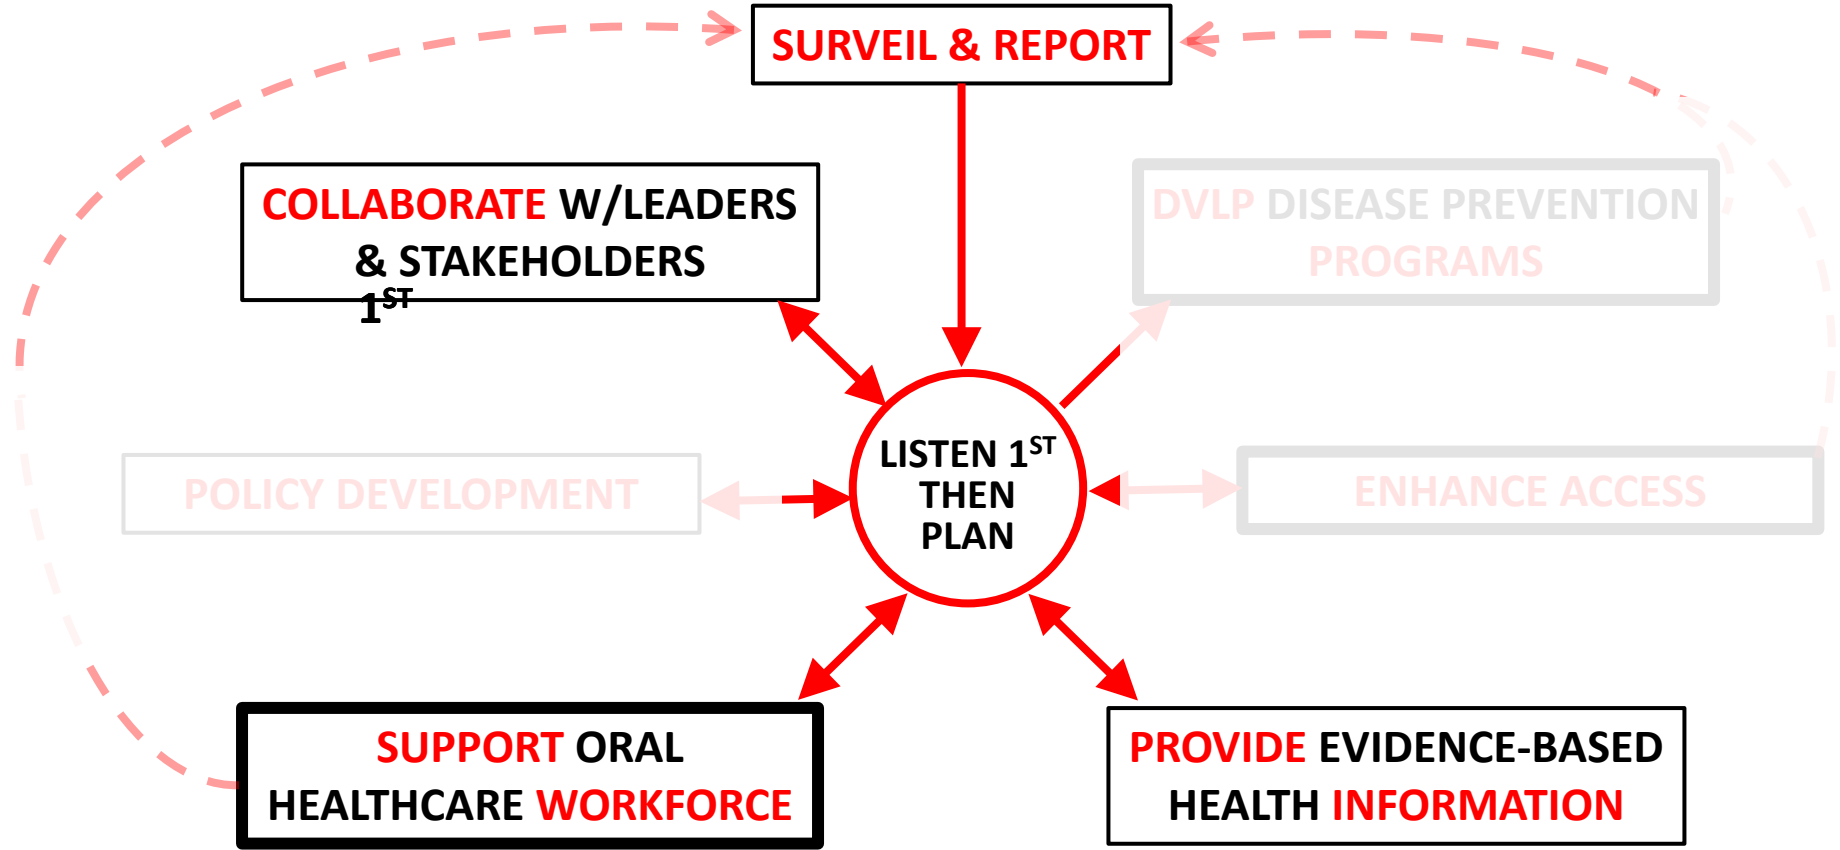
SURVEIL & REPORT

COLLABORATE W/LEADERS & STAKEHOLDERS
$1^{ST}$

DVLP DISEASE PREVENTION PROGRAMS

LISTEN $1^{ST}$ THEN PLAN

POLICY DEVELOPMENT

ENHANCE ACCESS

SUPPORT ORAL HEALTHCARE WORKFORCE

PROVIDE EVIDENCE-BASED HEALTH INFORMATION